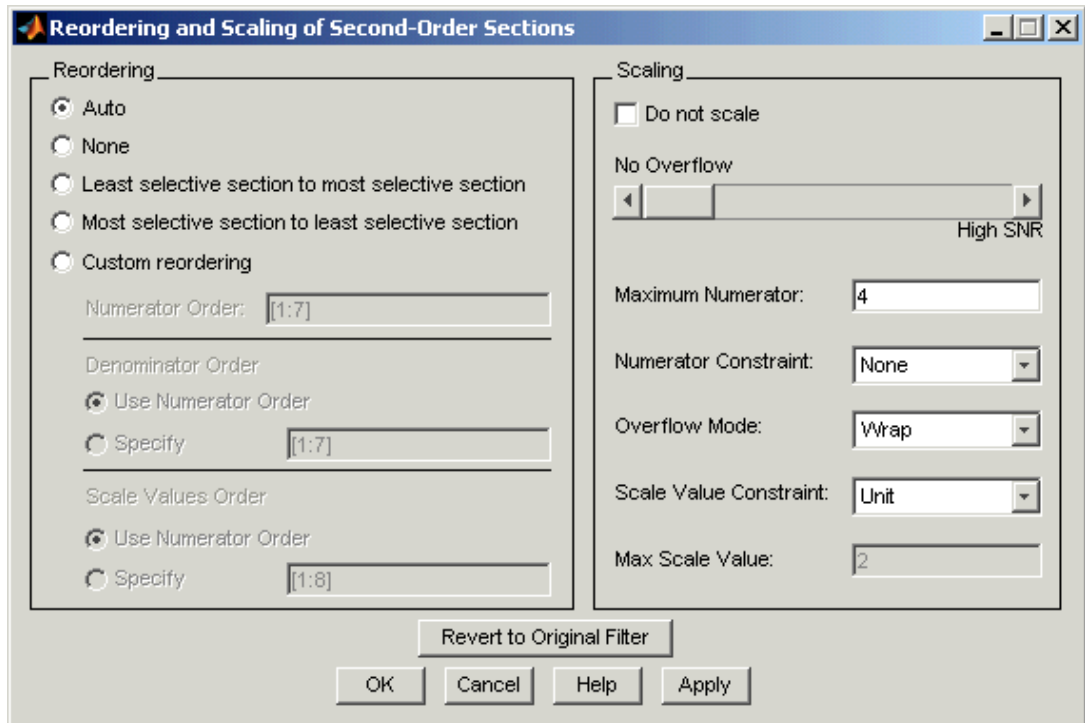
Reordering and Scaling of Second-Order Sections

Reordering

Auto

None

Least selective section to most selective section

Most selective section to least selective section

Custom reordering

Numerator Order: [1:7]

Denominator Order

Use Numerator Order

Specify [1:7]

Scale Values Order

Use Numerator Order

Specify [1:8]

Scaling

Do not scale

No Overflow

High SNR

Maximum Numerator: 4

Numerator Constraint: None

Overflow Mode: Wrap

Scale Value Constraint: Unit

Max Scale Value: 2

Revert to Original Filter

OK Cancel Help Apply